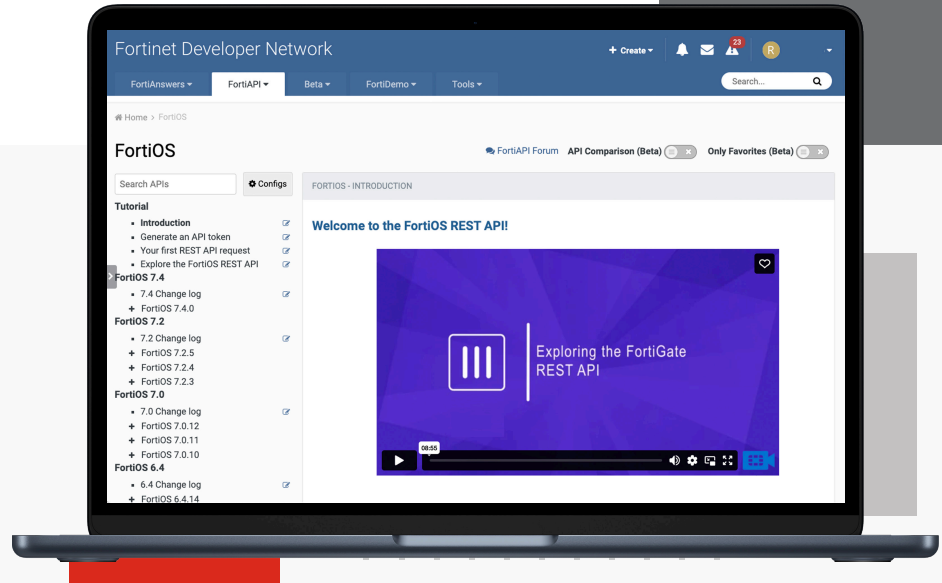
Fortinet Developer Network

+ Create ▾ 23 R

FortiAnswers ▾ FortiAPI ▾ Beta ▾ FortiDemo ▾ Tools ▾

Search...

Home › FortiOS

FortiOS

FortiAPI Forum API Comparison (Beta) Only Favorites (Beta)

Search APIs Configs

Tutorial
- Introduction
- Generate an API token
- Your first REST API request
- Explore the FortiOS REST API

FortiOS 7.4
- 7.4 Change log
+ FortiOS 7.4.0

FortiOS 7.2
- 7.2 Change log
+ FortiOS 7.2.5
+ FortiOS 7.2.4
+ FortiOS 7.2.3

FortiOS 7.0
- 7.0 Change log
+ FortiOS 7.0.12
+ FortiOS 7.0.11
+ FortiOS 7.0.10

FortiOS 6.4
- 6.4 Change log
+ FortiOS 6.4.14

FORTIOS - INTRODUCTION

Welcome to the FortiOS REST API!

Exploring the FortiGate REST API

08:55